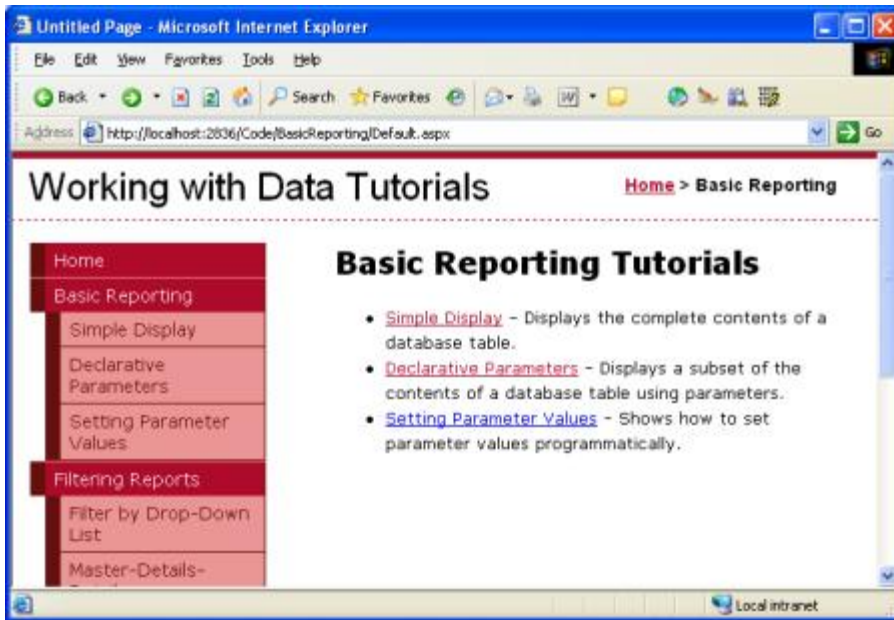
Untitled Page - Microsoft Internet Explorer

File Edit View Favorites Tools Help

Back Search Favorites

Address http://localhost:2836/Code/BasicReporting/Default.aspx Go

Working with Data Tutorials

Home > Basic Reporting

Home
Basic Reporting
Simple Display
Declarative Parameters
Setting Parameter Values
Filtering Reports
Filter by Drop-Down List
Master-Details-

Basic Reporting Tutorials

- Simple Display – Displays the complete contents of a database table.
- Declarative Parameters – Displays a subset of the contents of a database table using parameters.
- Setting Parameter Values – Shows how to set parameter values programmatically.

Local intranet